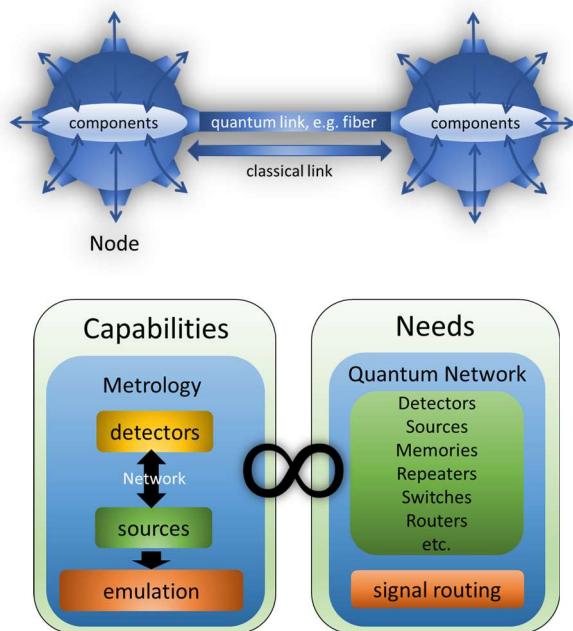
components

quantum link, e.g. fiber

components

classical link

Node

Capabilities

Metrology

detectors

Network

sources

emulation

Needs

Quantum Network

Detectors
Sources
Memories
Repeaters
Switches
Routers
etc.

signal routing